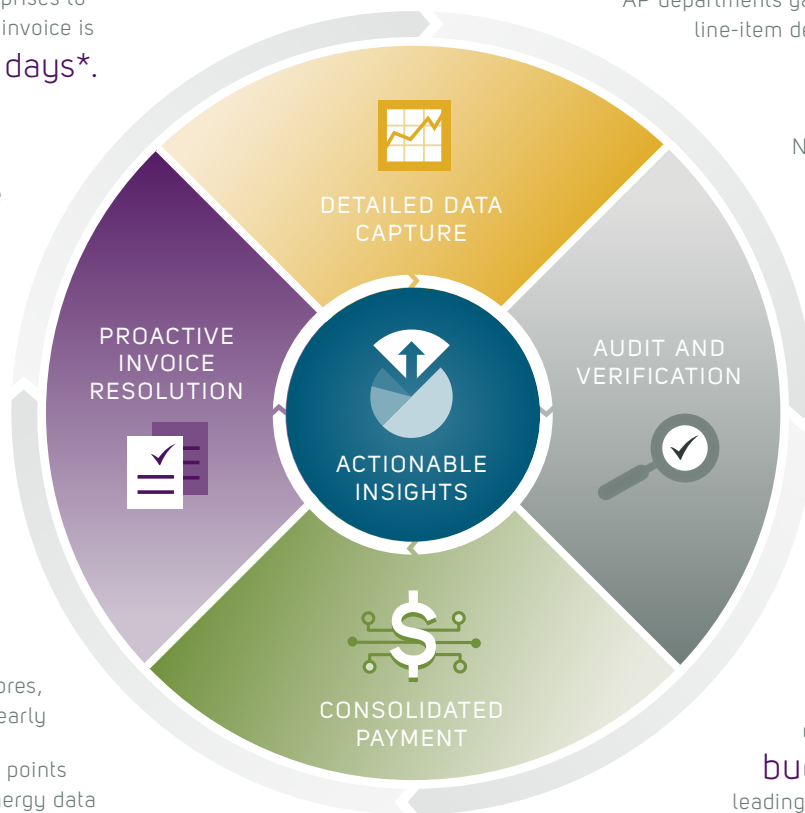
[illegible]prises to
invoice is
days*.

AP departments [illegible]
line-item d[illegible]

N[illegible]

DETAILED DATA CAPTURE

PROACTIVE INVOICE RESOLUTION

AUDIT AND VERIFICATION

ACTIONABLE INSIGHTS

CONSOLIDATED PAYMENT

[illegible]ores,
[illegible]early

points
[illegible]ergy data

bu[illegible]
leading